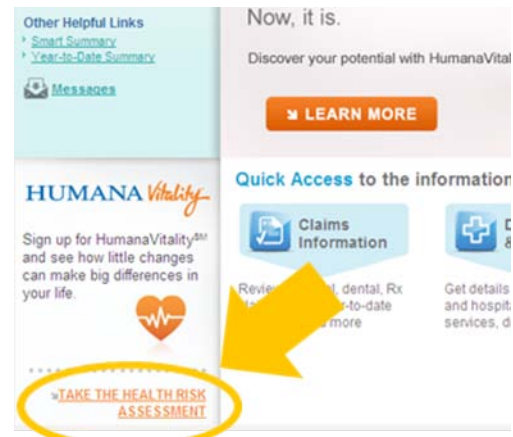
Other Helpful Links
Smart Summary
Year-to-Date Summary
Messages

Now, it is.

Discover your potential with HumanaVitali

LEARN MORE

HUMANA Vitality

Sign up for HumanaVitality℠ and see how little changes can make big differences in your life.

TAKE THE HEALTH RISK ASSESSMENT

Quick Access to the informatio

Claims Information

Revie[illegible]l, dental, Rx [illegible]ar-to-date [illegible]more

D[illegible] &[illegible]

Get details and hospita services, d